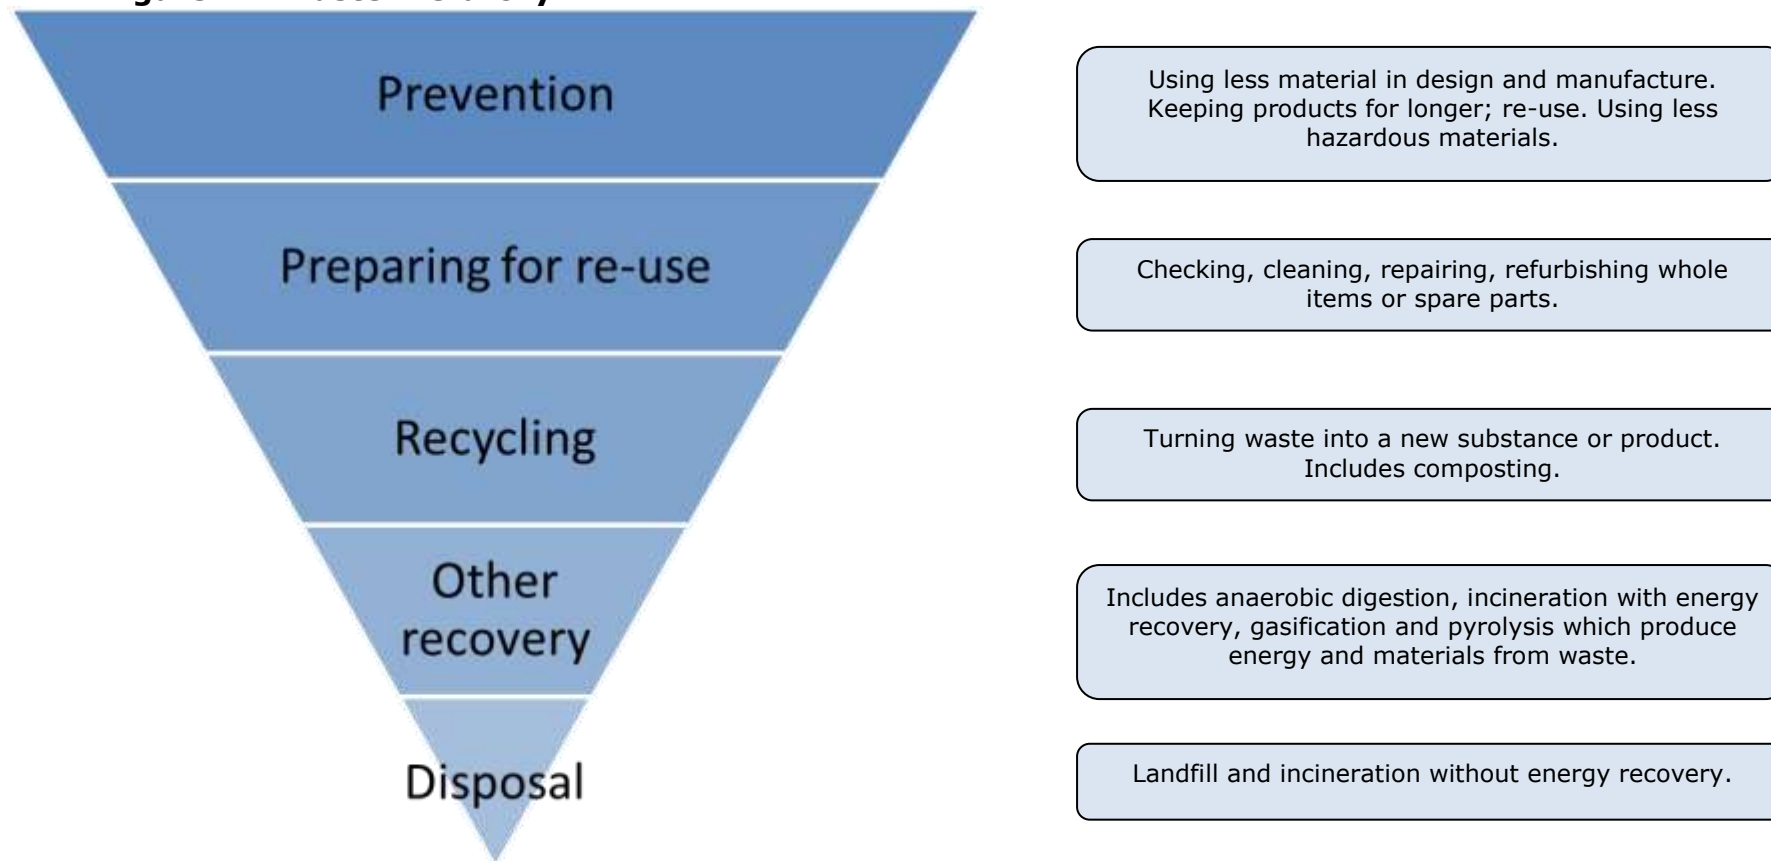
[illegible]

Prevention

Using less material in design and manufacture. Keeping products for longer; re-use. Using less hazardous materials.

Preparing for re-use

Checking, cleaning, repairing, refurbishing whole items or spare parts.

Recycling

Turning waste into a new substance or product. Includes composting.

Other recovery

Includes anaerobic digestion, incineration with energy recovery, gasification and pyrolysis which produce energy and materials from waste.

Disposal

Landfill and incineration without energy recovery.